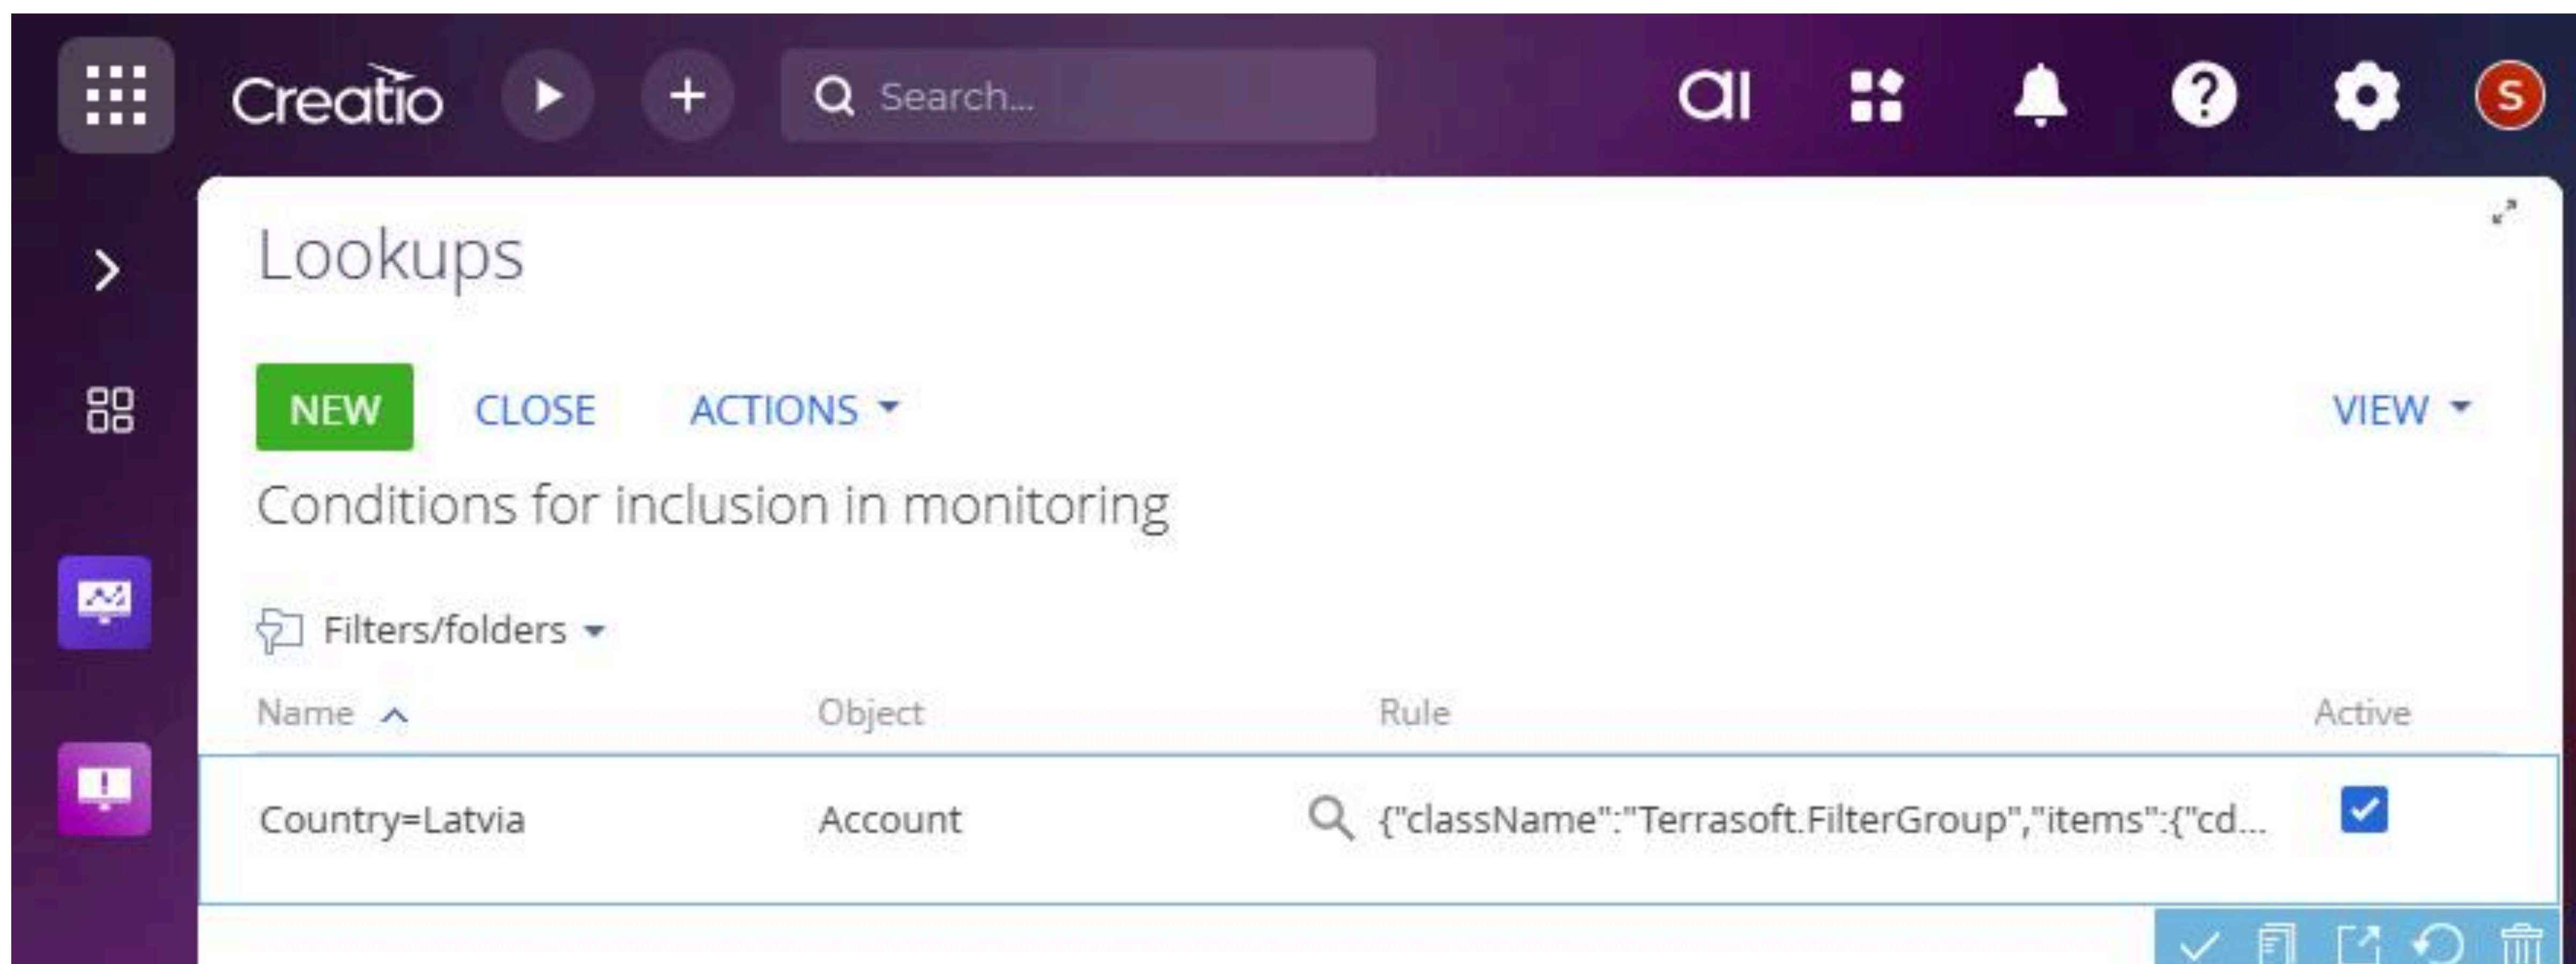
Creatio

Search...

ai

S

Lookups

NEW CLOSE ACTIONS VIEW

Conditions for inclusion in monitoring

Filters/folders

| Name | Object | Rule | Active |
|---|---|---|---|
| Country=Latvia | Account | {"className":"Terrasoft.FilterGroup","items":{"cd... | |